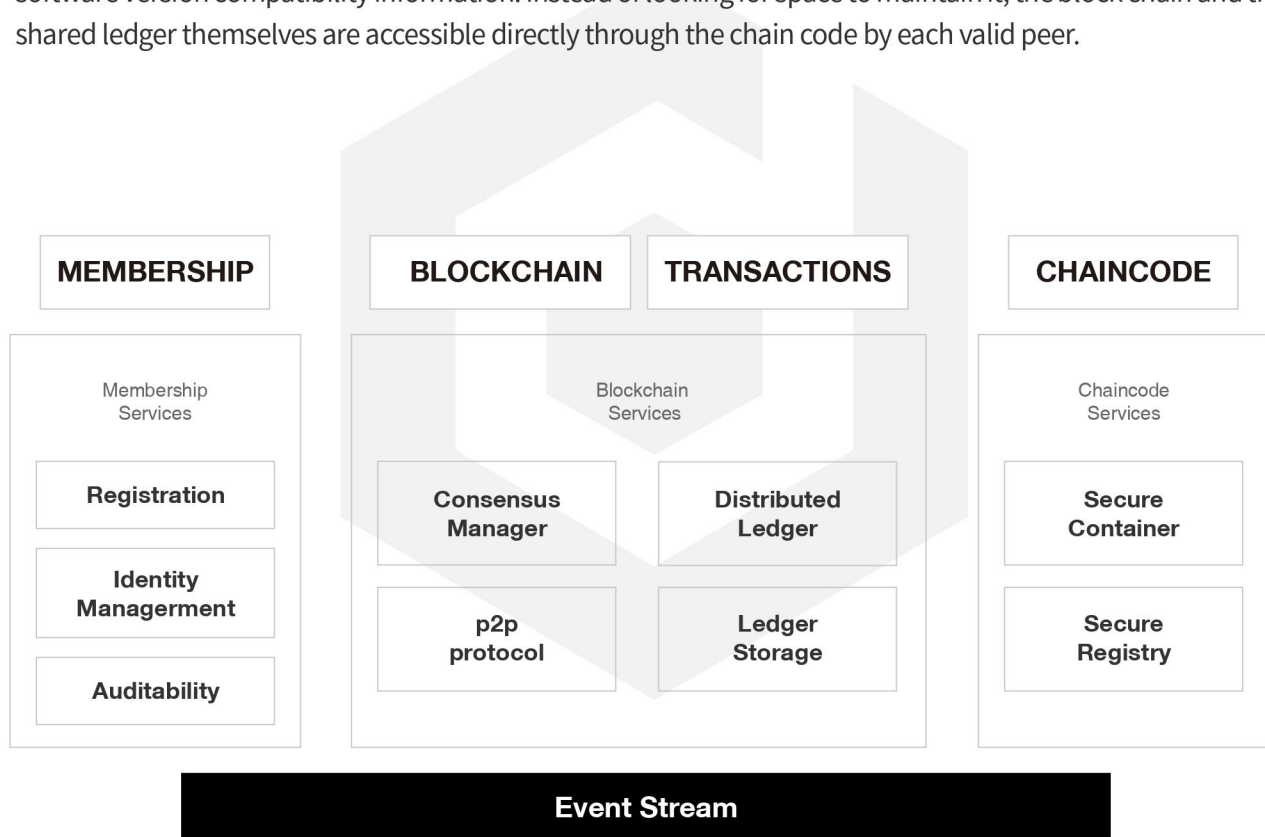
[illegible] shared ledger themselves are accessible directly through the chain code by each valid peer.

MEMBERSHIP

BLOCKCHAIN

TRANSACTIONS

CHAINCODE

Membership Services

Registration

Identity Managerment

Auditability

Blockchain Services

Consensus Manager

Distributed Ledger

p2p protocol

Ledger Storage

Chaincode Services

Secure Container

Secure Registry

Event Stream